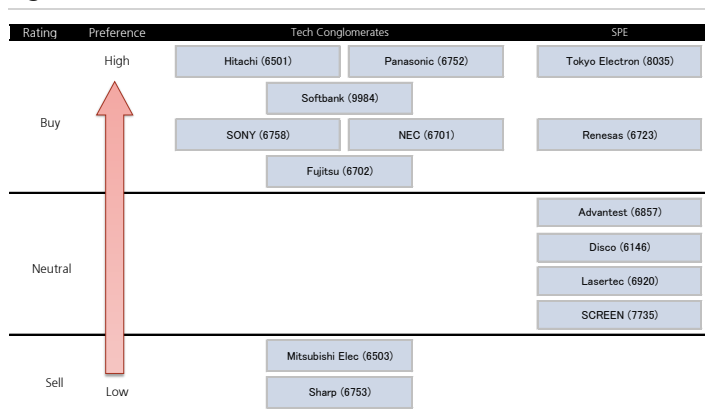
| Rating | Preference | Tech Conglomerates | SPE |
|---|---|---|---|
| Buy | High | Hitachi (6501), Panasonic (6752), Softbank (9984), SONY (6758), NEC (6701), Fujitsu (6702) | Tokyo Electron (8035), Renesas (6723) |
| Neutral | | | Advantest (6857), Disco (6146), Lasertec (6920), SCREEN (7735) |
| Sell | Low | Mitsubishi Elec (6503), Sharp (6753) | |